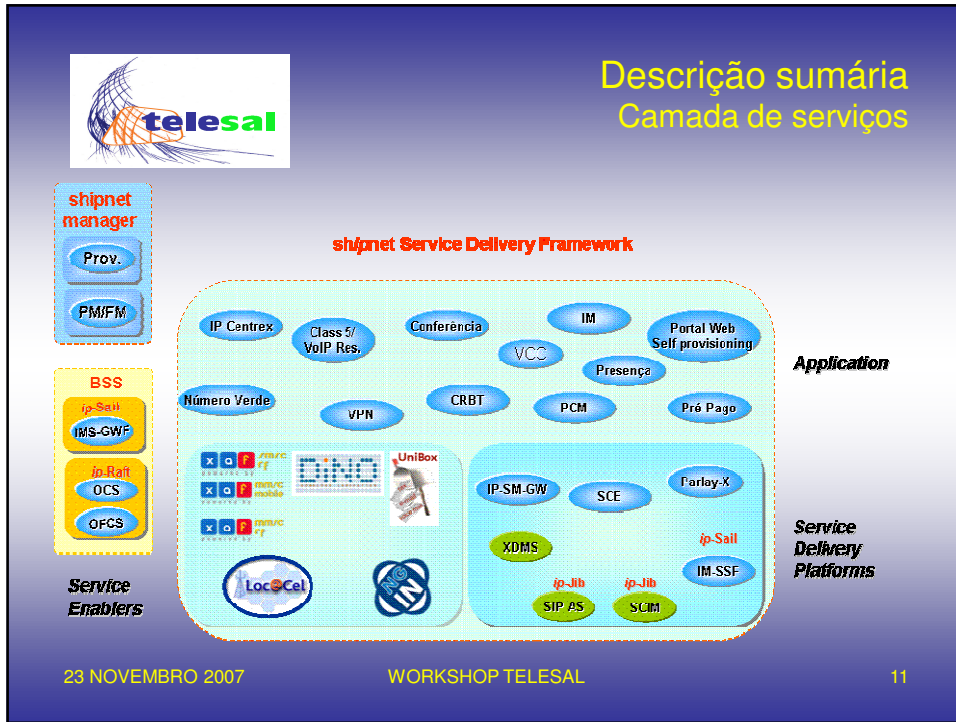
telesal

Descrição sumária
Camada de serviços

shipnet manager

Prov.

PM/FM

BSS

ip-Sail

IMS-GWF

ip-Raft

OCS

OFCS

Service Enablers

shipnet Service Delivery Framework

IP Centrex

Class 5/ VoIP Res.

Conferência

IM

VCC

Portal Web Self provisioning

Presença

Application

Número Verde

VPN

CRBT

PCM

Pré Pago

x a f mmsc ff

x a f mmsc mobile

x a f mmsc ff

DINO

UniBox

IP-SM-GW

SCE

Parlay-X

XDMS

ip-Sail

IM-SSF

ip-Jib

SIP AS

ip-Jib

SCIM

Service Delivery Platforms

LocCel

NGIN

23 NOVEMBRO 2007

WORKSHOP TELESAL

11